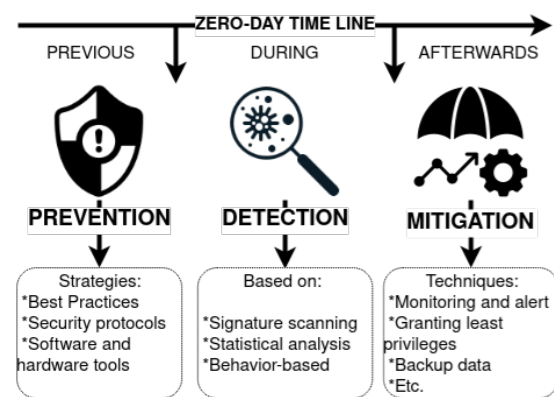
ZERO-DAY TIME LINE

PREVIOUS

DURING

AFTERWARDS

PREVENTION

DETECTION

MITIGATION

Strategies:
*Best Practices
*Security protocols
*Software and hardware tools

Based on:

*Signature scanning
*Statistical analysis
*Behavior-based

Techniques:
*Monitoring and alert
*Granting least privileges
*Backup data
*Etc.